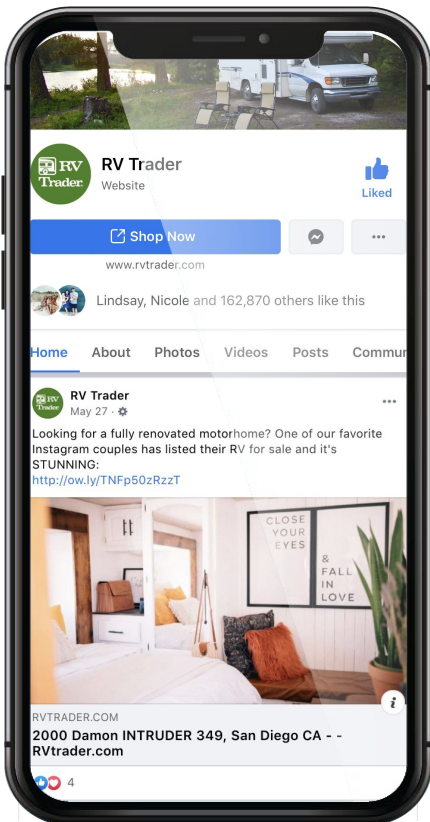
RV Trader

RV Trader
Website

Liked

Shop Now

www.rvtrader.com

Lindsay, Nicole and 162,870 others like this

Home About Photos Videos Posts Commu

RV Trader

RV Trader
May 27 ·

Looking for a fully renovated motorhome? One of our favorite Instagram couples has listed their RV for sale and it's STUNNING:
http://ow.ly/TNFp50zRzzT

CLOSE YOUR EYES & FALL IN LOVE

RVTRADER.COM
2000 Damon INTRUDER 349, San Diego CA - - RVtrader.com

4